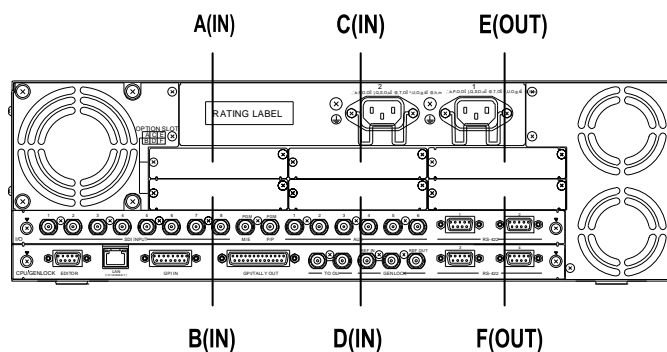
A(IN)
C(IN)
E(OUT)

RATING LABEL

OPTION SLOT

2

1

SDI INPUT

PGM
M/E

PGM
P/P

AUX

RS-422

I/O

CPU/GENLOCK

EDITOR

LAN

GPI IN

GPI/TALLY OUT

TO OU

REF IN

GENLOCK

REF OUT

RS-422

B(IN)
D(IN)
F(OUT)